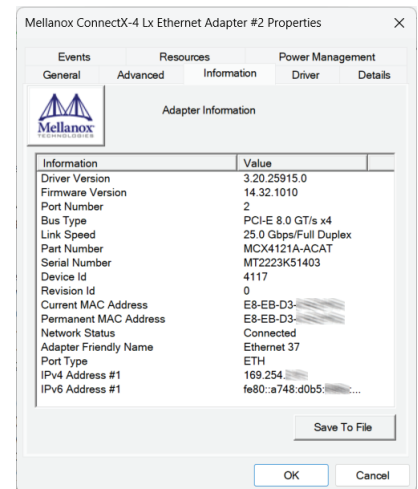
Mellanox ConnectX-4 Lx Ethernet Adapter #2 Properties

Events | Resources | Power Management
General | Advanced | Information | Driver | Details

Mellanox TECHNOLOGIES

Adapter Information

| Information | Value |
|---|---|
| Driver Version | 3.20.25915.0 |
| Firmware Version | 14.32.1010 |
| Port Number | 2 |
| Bus Type | PCI-E 8.0 GT/s x4 |
| Link Speed | 25.0 Gbps/Full Duplex |
| Part Number | MCX4121A-ACAT |
| Serial Number | MT2223K51403 |
| Device Id | 4117 |
| Revision Id | 0 |
| Current MAC Address | E8-EB-D3-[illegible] |
| Permanent MAC Address | E8-EB-D3-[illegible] |
| Network Status | Connected |
| Adapter Friendly Name | Ethernet 37 |
| Port Type | ETH |
| IPv4 Address #1 | 169.254.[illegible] |
| IPv6 Address #1 | fe80::a748:d0b5:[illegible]:... |

Save To File

OK
Cancel